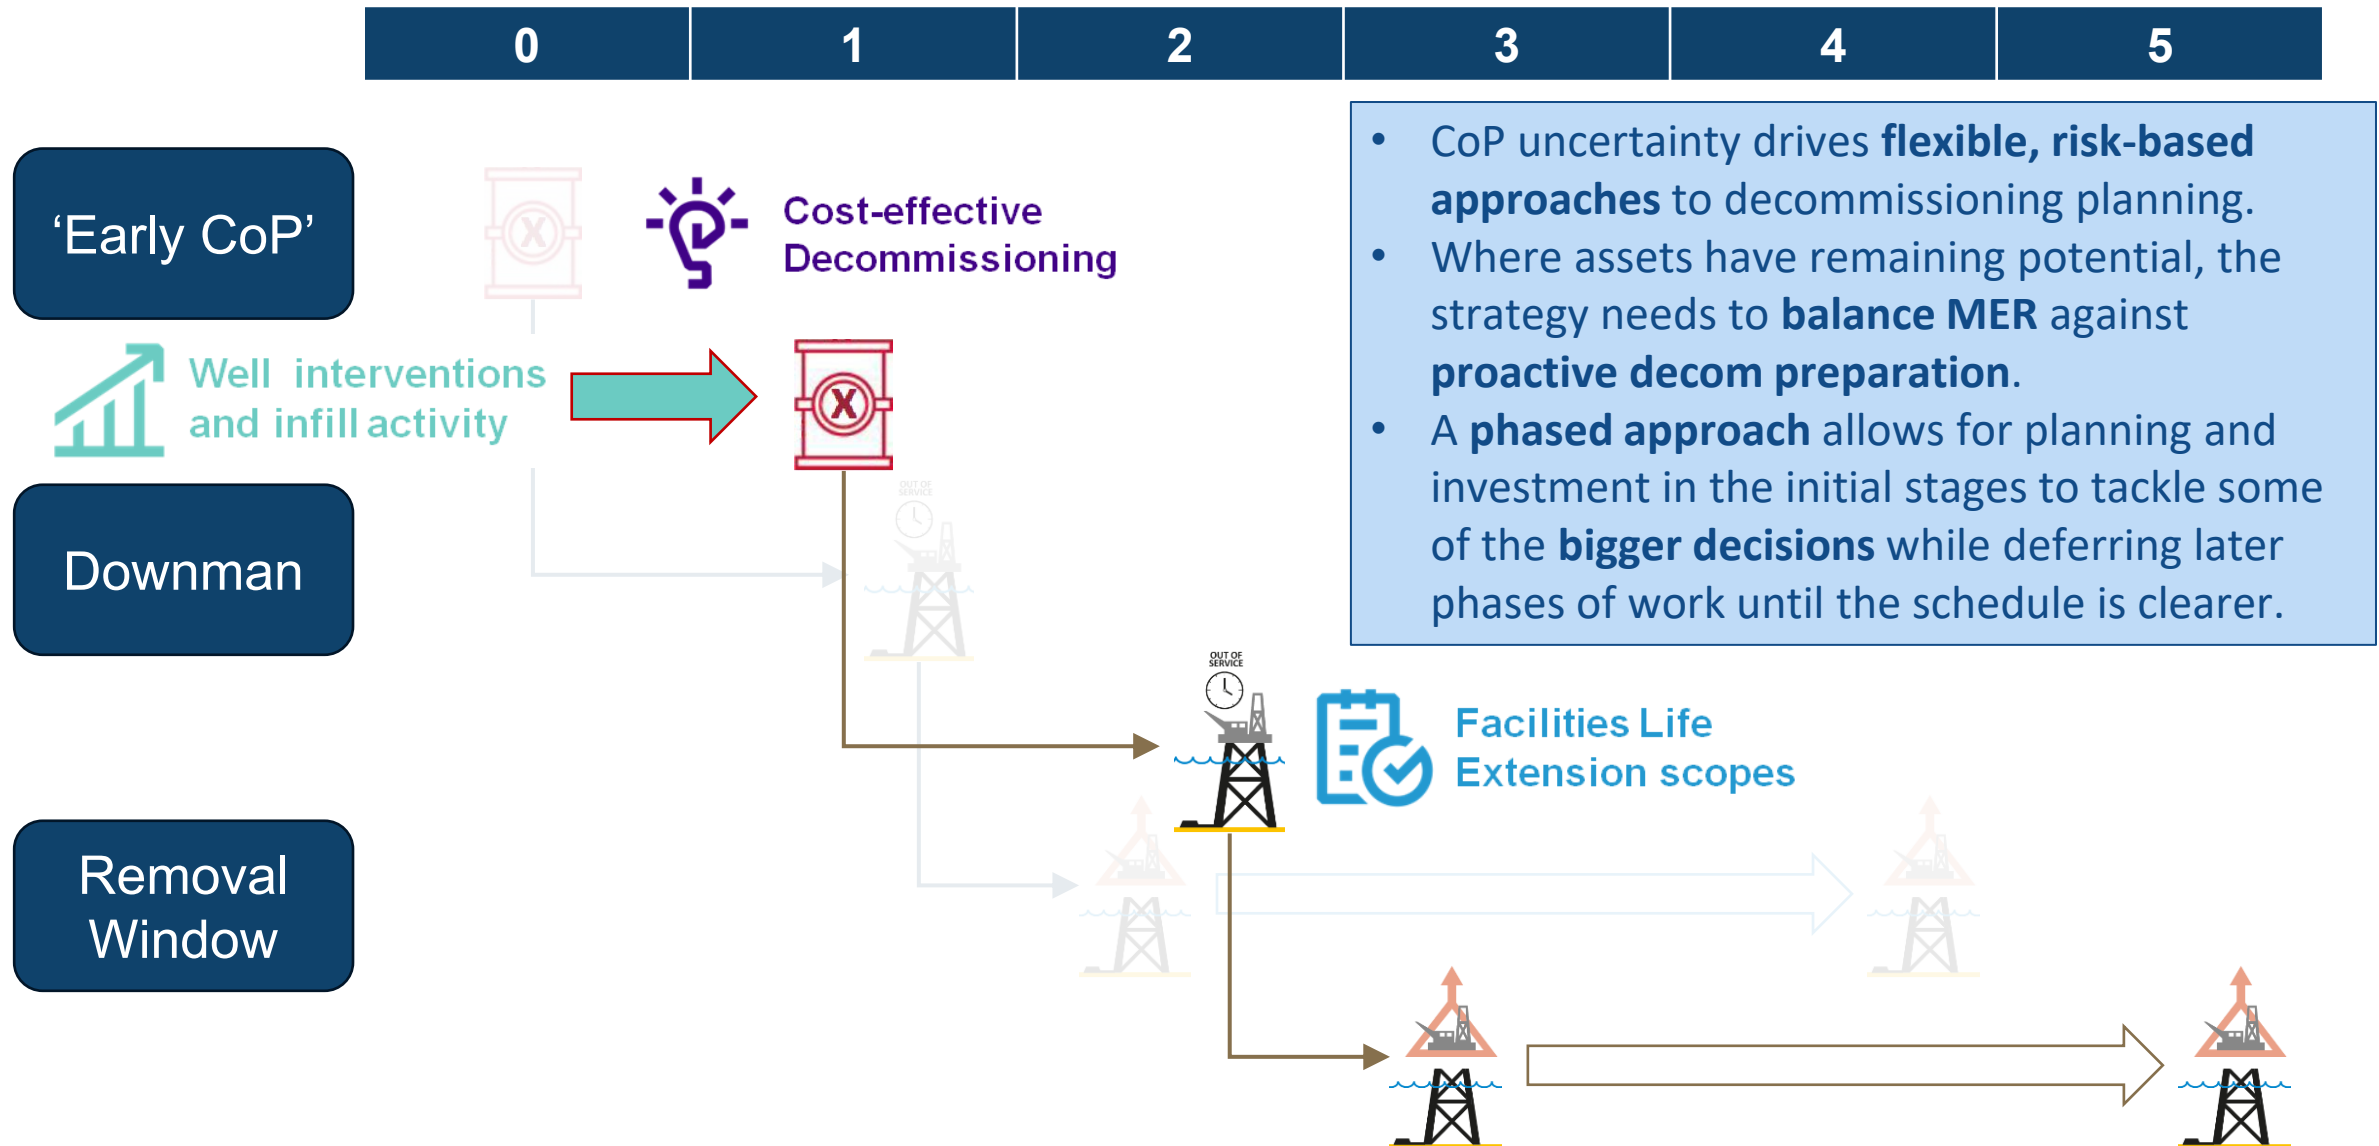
| 0 | 1 | 2 | 3 | 4 | 5 |
|---|---|---|---|---|---|

‘Early CoP’

Cost-effective Decommissioning

Well interventions and infill activity

Downman

OUT OF SERVICE

Facilities Life Extension scopes

Removal Window

- CoP uncertainty drives **flexible, risk-based approaches** to decommissioning planning.
- Where assets have remaining potential, the strategy needs to **balance MER** against **proactive decom preparation**.
- A **phased approach** allows for planning and investment in the initial stages to tackle some of the **bigger decisions** while deferring later phases of work until the schedule is clearer.